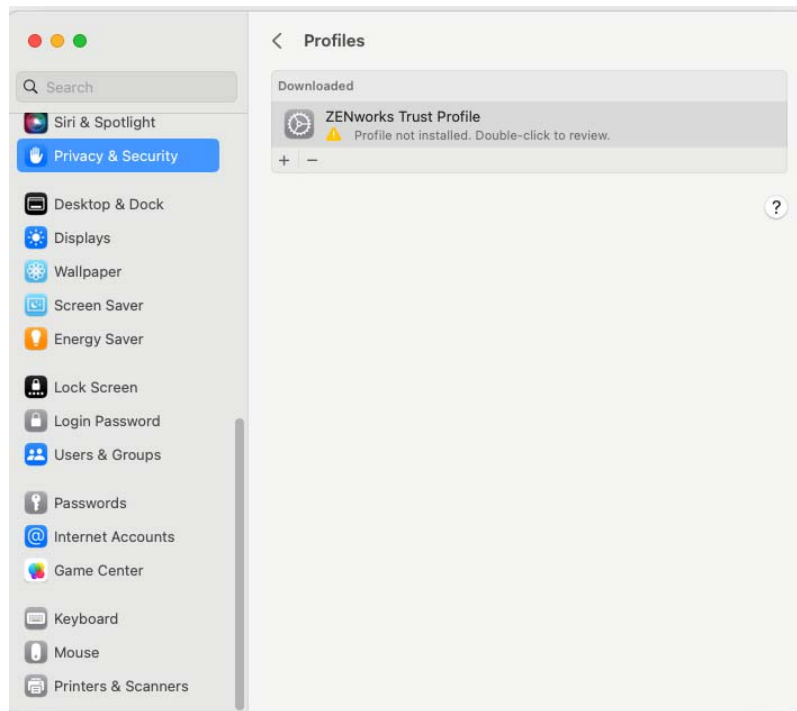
Search

Siri & Spotlight
Privacy & Security

Desktop & Dock
Displays
Wallpaper
Screen Saver
Energy Saver

Lock Screen
Login Password
Users & Groups

Passwords
Internet Accounts
Game Center

Keyboard
Mouse
Printers & Scanners

< Profiles

Downloaded

ZENworks Trust Profile
Profile not installed. Double-click to review.

+ −

?